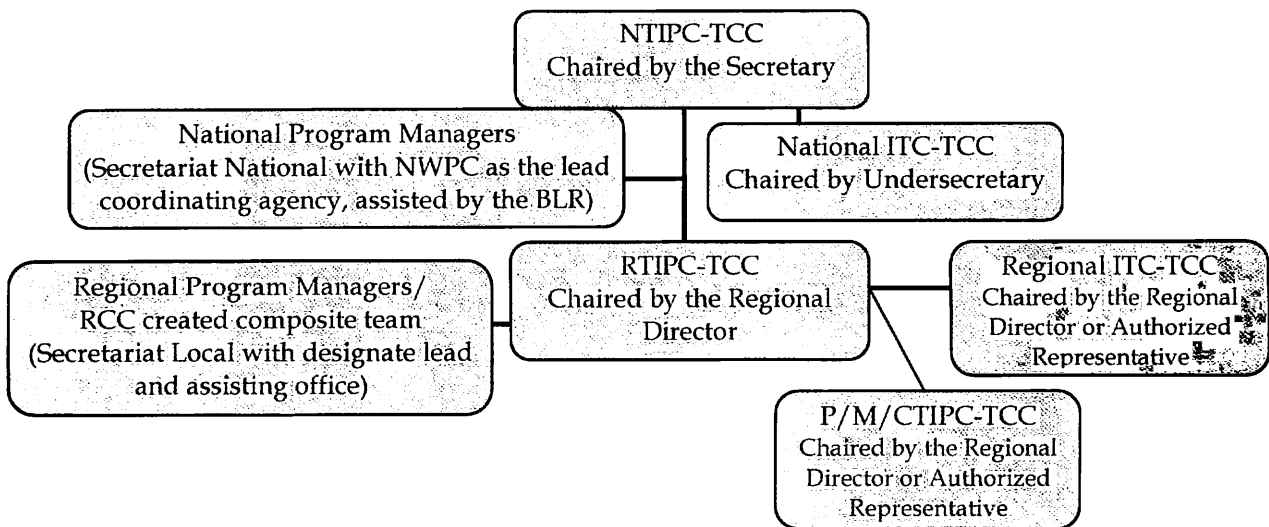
NTIPC-TCC
Chaired by the Secretary

National Program Managers
(Secretariat National with NWPC as the lead coordinating agency, assisted by the BLR)

National ITC-TCC
Chaired by Undersecretary

Regional Program Managers/
RCC created composite team
(Secretariat Local with designate lead and assisting office)

RTIPC-TCC
Chaired by the Regional Director

Regional ITC-TCC
Chaired by the Regional Director or Authorized Representative

P/M/CTIPC-TCC
Chaired by the Regional Director or Authorized Representative